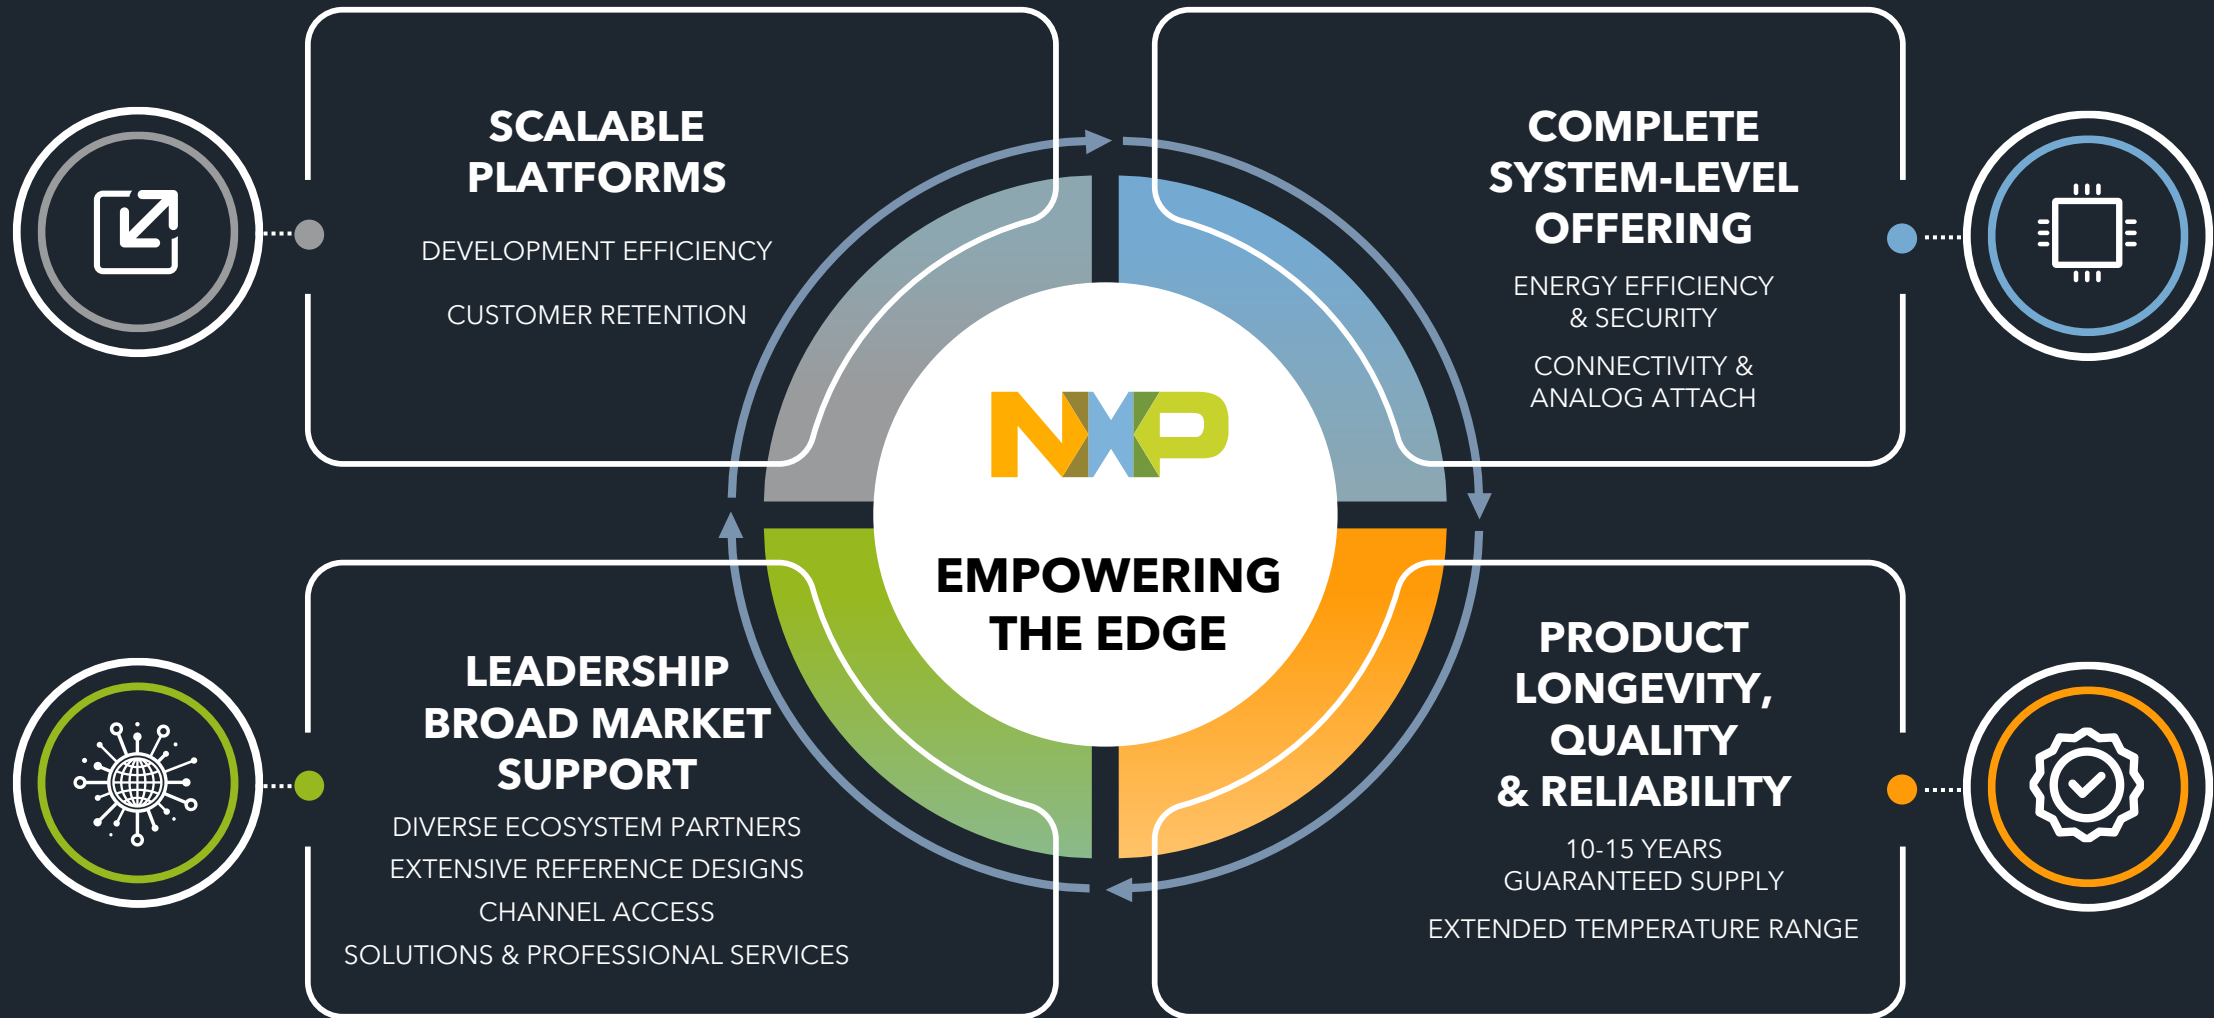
SCALABLE PLATFORMS

DEVELOPMENT EFFICIENCY

CUSTOMER RETENTION

COMPLETE SYSTEM-LEVEL OFFERING

ENERGY EFFICIENCY & SECURITY

CONNECTIVITY & ANALOG ATTACH

NXP

EMPOWERING THE EDGE

LEADERSHIP BROAD MARKET SUPPORT

DIVERSE ECOSYSTEM PARTNERS

EXTENSIVE REFERENCE DESIGNS

CHANNEL ACCESS

SOLUTIONS & PROFESSIONAL SERVICES

PRODUCT LONGEVITY, QUALITY & RELIABILITY

10-15 YEARS GUARANTEED SUPPLY

EXTENDED TEMPERATURE RANGE